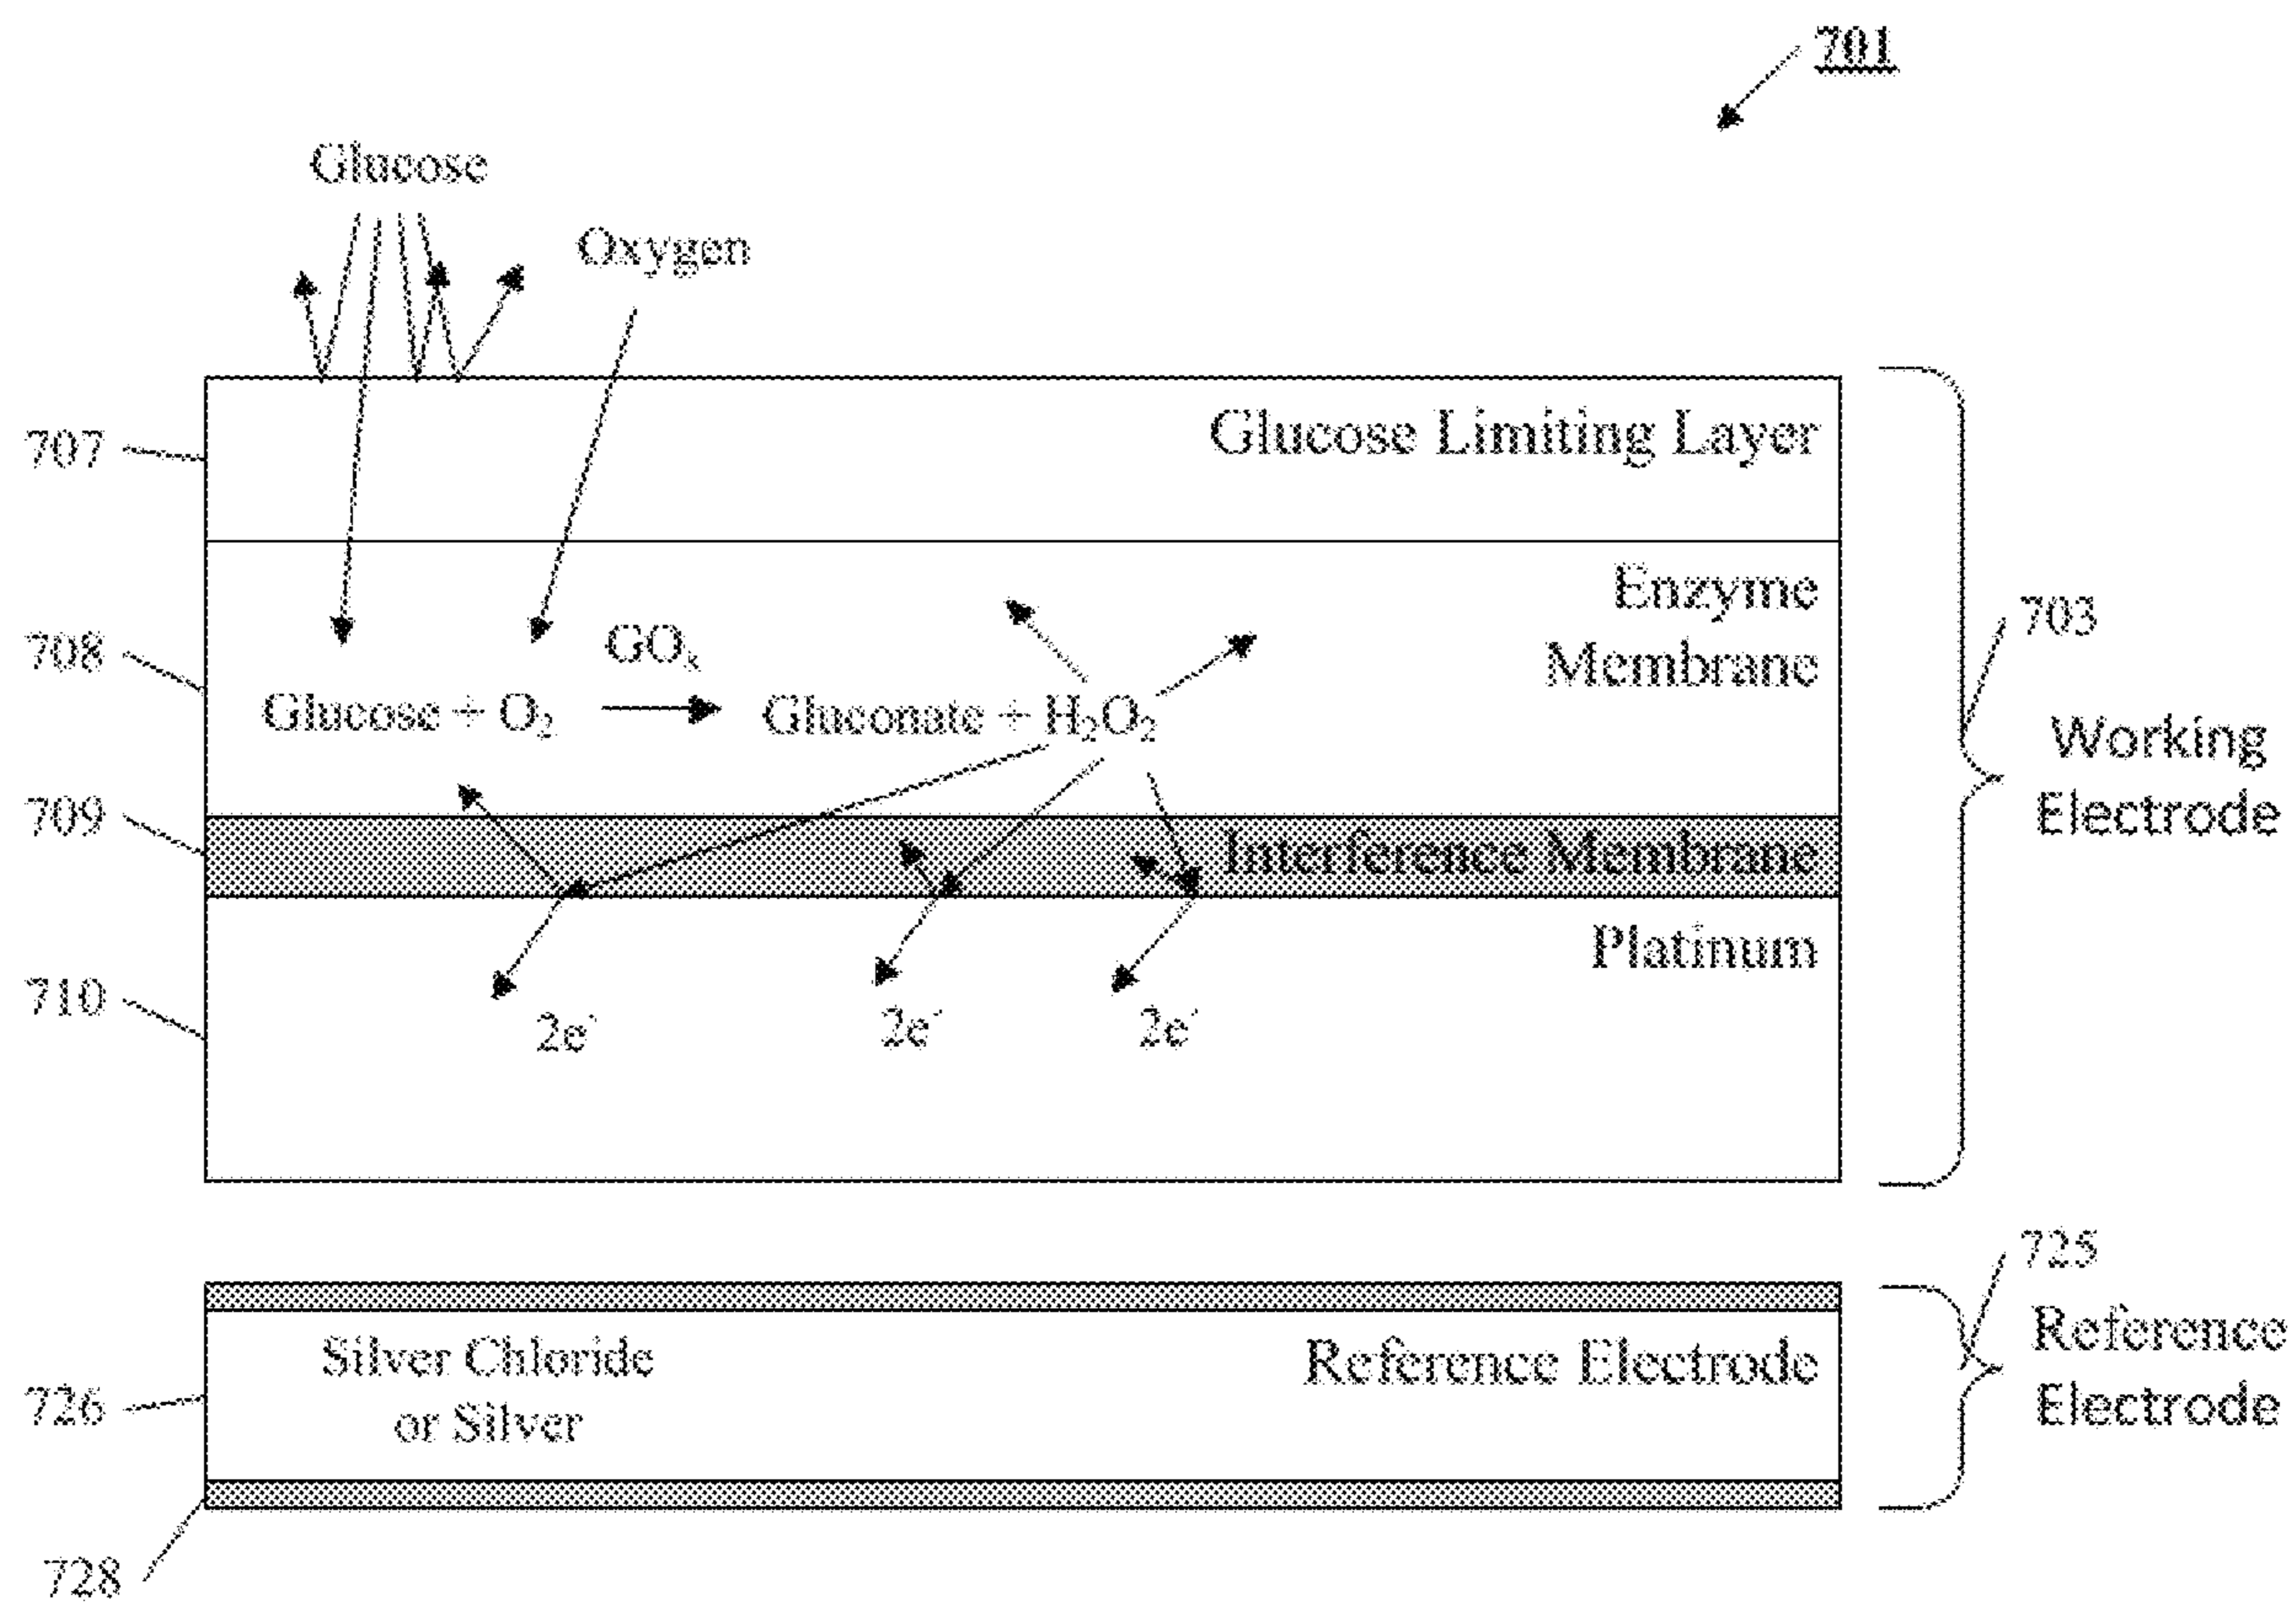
701

Glucose

Oxygen

707

Glucose Limiting Layer

708

Enzyme Membrane

703

$GO_x$

Glucose + $O_2$ → Gluconate + $H_2O_2$

Working Electrode

709

Interference Membrane

710

Platinum

$2e^-$ $2e^-$ $2e^-$

725

Reference Electrode

726

Silver Chloride or Silver

Reference Electrode

728